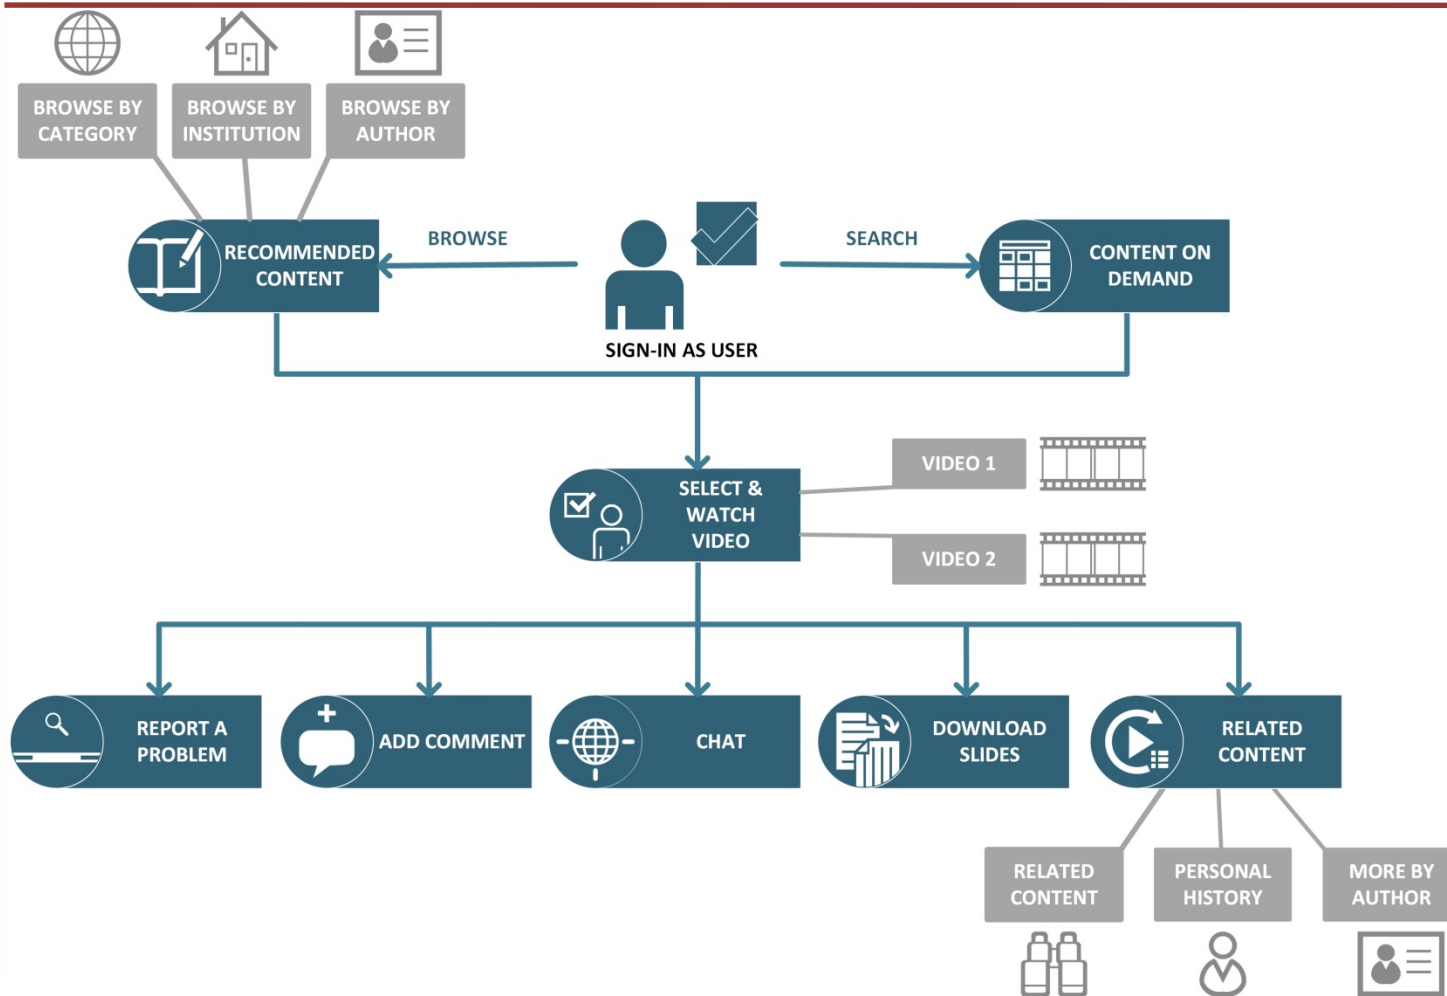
BROWSE BY CATEGORY

BROWSE BY INSTITUTION

BROWSE BY AUTHOR

RECOMMENDED CONTENT

BROWSE

SIGN-IN AS USER

SEARCH

CONTENT ON DEMAND

SELECT & WATCH VIDEO

VIDEO 1

VIDEO 2

REPORT A PROBLEM

ADD COMMENT

CHAT

DOWNLOAD SLIDES

RELATED CONTENT

RELATED CONTENT

PERSONAL HISTORY

MORE BY AUTHOR